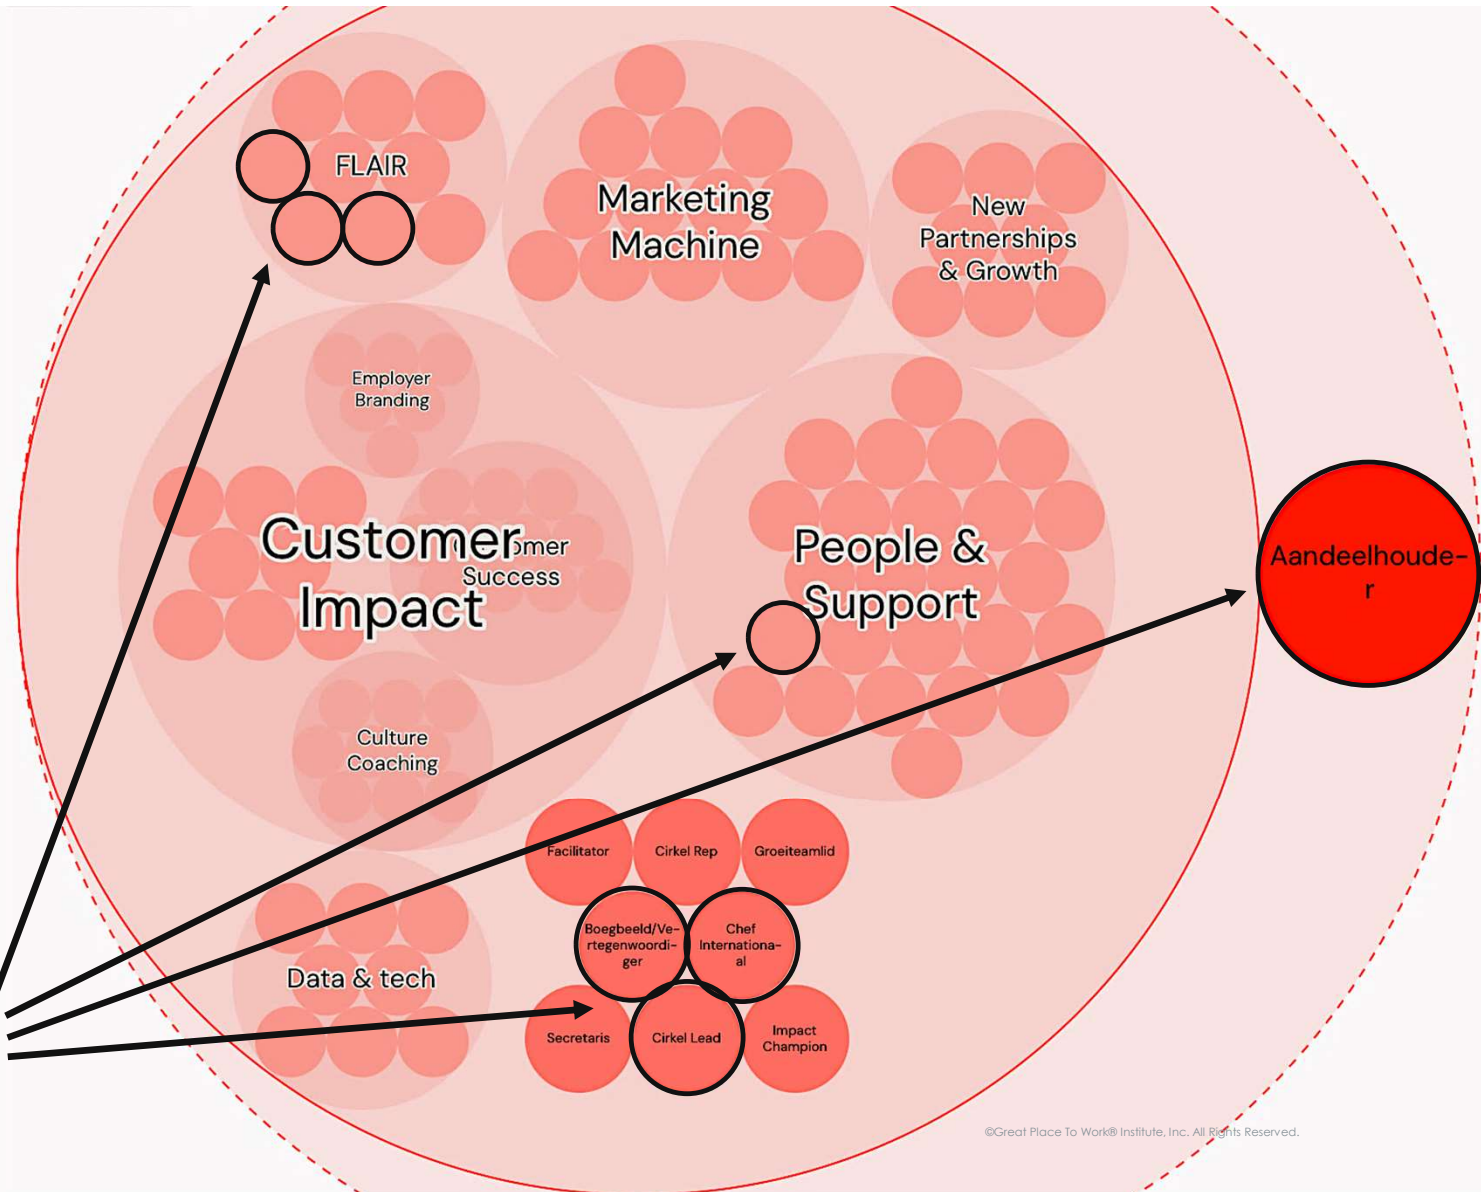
FLAIR

Marketing Machine

New Partnerships & Growth

Employer Branding

Customer Impact

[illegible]omer Success

People & Support

Aandeelhouder

Culture Coaching

Facilitator

Cirkel Rep

Groeiteamlid

Boegbeeld/Vertegenwoordiger

Chef Internationaal

Data & tech

Secretaris

Cirkel Lead

Impact Champion

©Great Place To Work® Institute, Inc. All Rights Reserved.